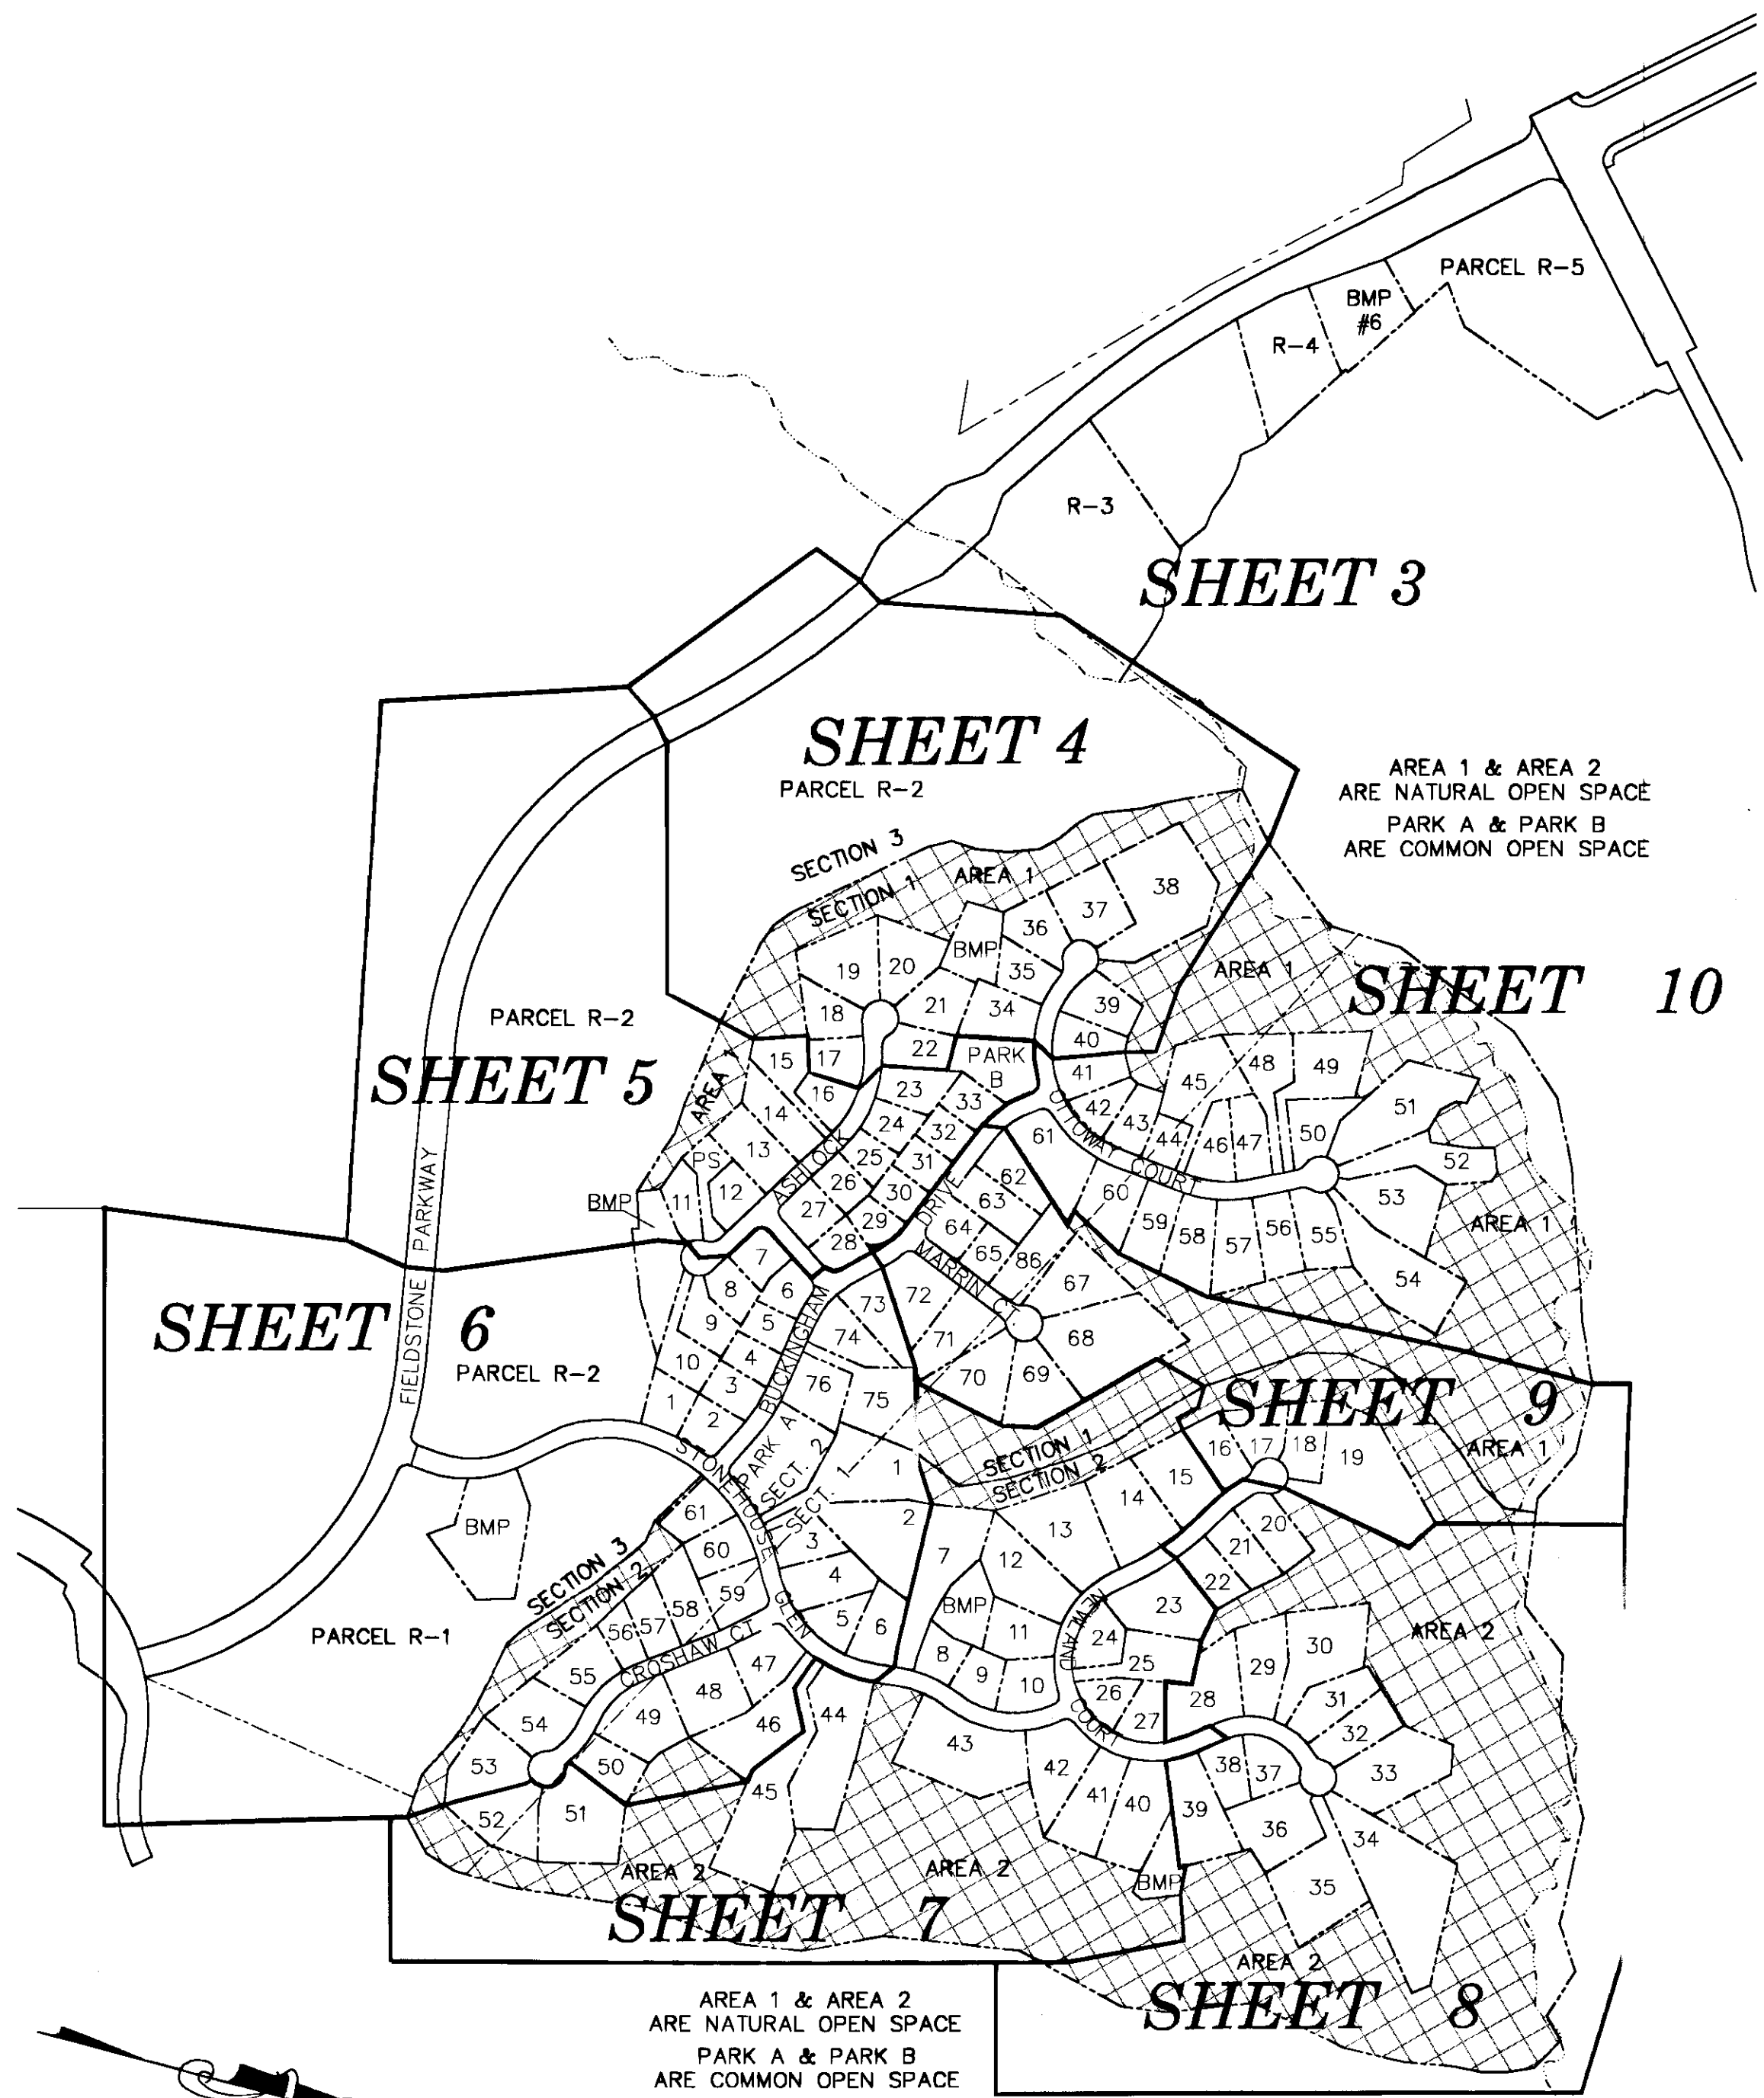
PARCEL R–5
BMP #6
R–4
R–3
SHEET 3
SHEET 4
PARCEL R–2
AREA 1 & AREA 2 ARE NATURAL OPEN SPACE
PARK A & PARK B ARE COMMON OPEN SPACE
SECTION 3
SECTION 1
AREA 1
38 37 36 BMP 35 19 20 21 34
AREA 1
SHEET 10
PARCEL R–2
18 39 40
SHEET 5
15 17 22 PARK B 41 48 49 45
16 23 33 42 43 44 46 47 50 51
AREA 1 14 24 32 61 OTTOWAY COURT 52
13 PS ASHLOCK 25 31 62
BMP 11 12 26 30 DRIVE 63 60 59 58 57 56 55 53
27 29 28 64 65 86 AREA 1
7 6 8 MARRIN CT. 67 54
FIELDSTONE PARKWAY
SHEET 6
PARCEL R–2
9 5 BUCKINGHAM 73 72 71 68
10 4 74 70 69
3 76 75
1 2 PARK A SECT. 2
SHEET 9
SECTION 1 SECTION 2
16 17 18 19 AREA 1
STONEHOUSE SECT. 1 1 15 14
BMP 61 2 13
SECTION 3 SECTION 2 60 3 20 21
59 4 7 12 22
58 57 56 GLEN 5 6 BMP 11 NEWLAND 23
PARCEL R–1
55 CROSHAW CT. 47 48 8 9 10 24 25 AREA 2
54 49 46 44 43 COURT 26 27 28 29 30 31
53 50 42 41 40 38 37 32 33
52 51 45 39 36 34
AREA 2 AREA 2 BMP 35
SHEET 7
AREA 2
SHEET 8
AREA 1 & AREA 2 ARE NATURAL OPEN SPACE
PARK A & PARK B ARE COMMON OPEN SPACE